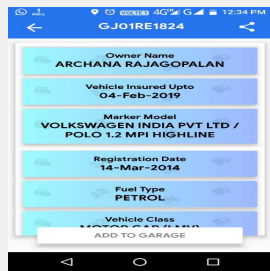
VoLTE 4G G 12:34 PM

GJ01RE1824

Owner Name
ARCHANA RAJAGOPALAN

Vehicle Insured Upto
04-Feb-2019

Marker Model
VOLKSWAGEN INDIA PVT LTD / POLO 1.2 MPI HIGHLINE

Registration Date
14-Mar-2014

Fuel Type
PETROL

Vehicle Class
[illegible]

ADD TO GARAGE